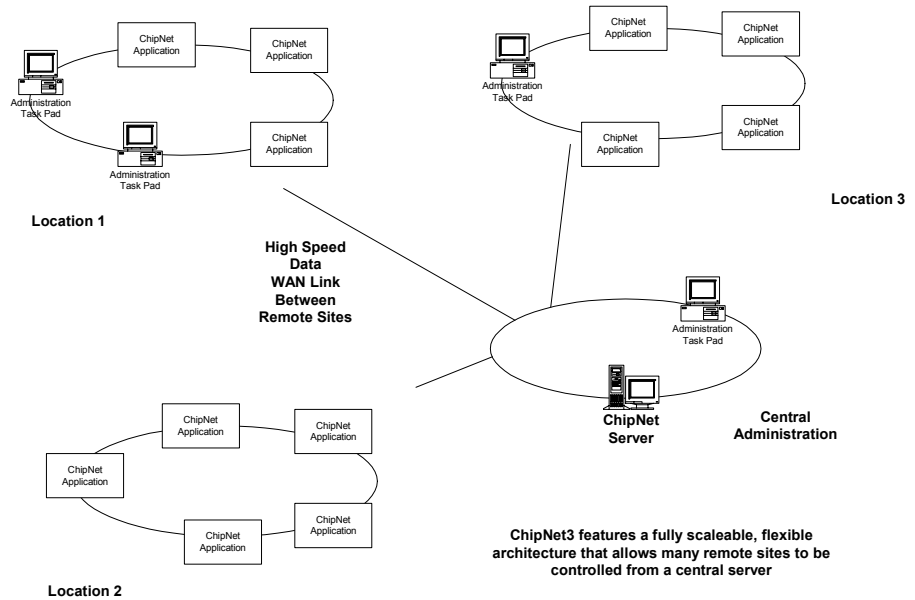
ChipNet Application

ChipNet Application

Administration Task Pad

Administration Task Pad

ChipNet Application

Location 1

ChipNet Application

ChipNet Application

Administration Task Pad

ChipNet Application

ChipNet Application

Location 3

High Speed Data WAN Link Between Remote Sites

Administration Task Pad

ChipNet Server

Central Administration

ChipNet Application

ChipNet Application

ChipNet Application

ChipNet Application

ChipNet Application

Location 2

ChipNet3 features a fully scaleable, flexible architecture that allows many remote sites to be controlled from a central server